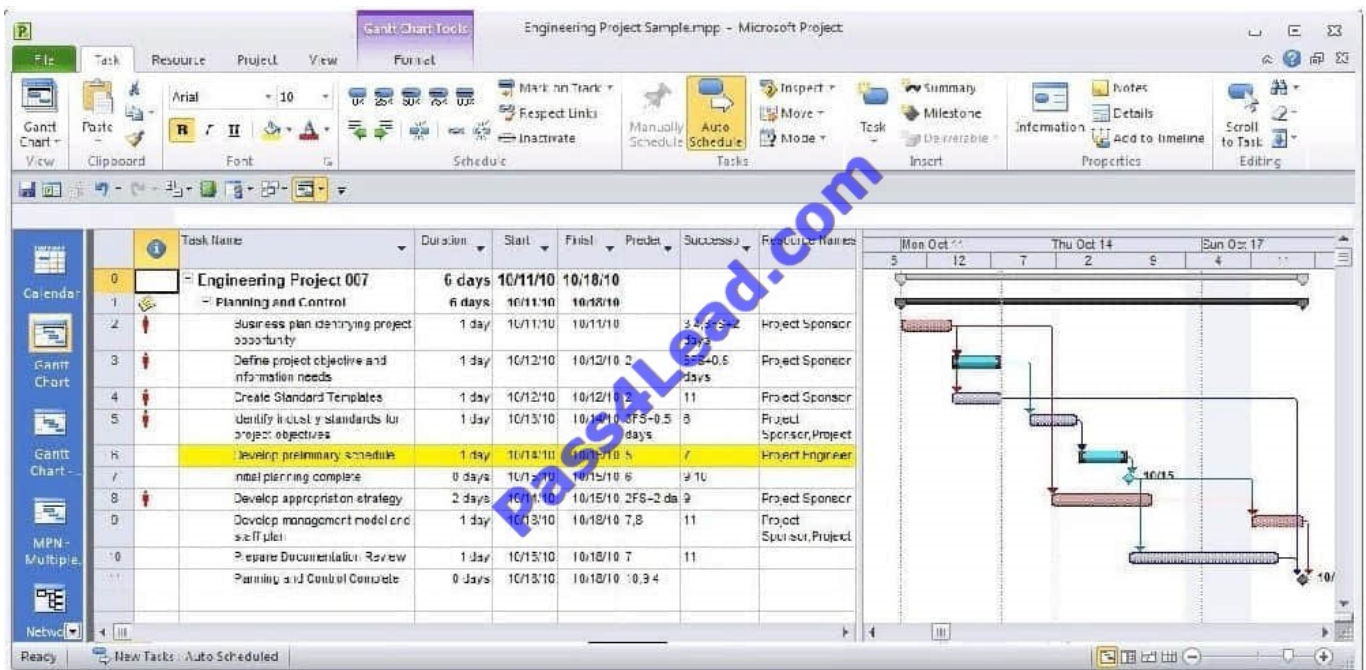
Gantt Chart Tools

Engineering Project Sample.mpp - Microsoft Project

File | Task | Resource | Project | View | Format

Gantt Chart | Paste | Arial | 10 | B | I | U | Mark on Track | Respect Links | Inactivate | Manually Schedule | Auto Schedule | Inspect | Move | Mode | Task | Summary | Milestone | Deliverable | Information | Notes | Details | Add to Timeline | Scroll to Task

View | Clipboard | Font | Schedule | Tasks | Insert | Properties | Editing

Calendar

Gantt Chart

Gantt Chart - ...

MPN - Multiple...

Netwo...

| | | Task Name | Duration | Start | Finish | Predec | Successo | Resource Names |
|---|---|---|---|---|---|---|---|---|
| 0 | | Engineering Project 007 | 6 days | 10/11/10 | 10/18/10 | | | |
| 1 | | Planning and Control | 6 days | 10/11/10 | 10/18/10 | | | |
| 2 | | Business plan identifying project opportunity | 1 day | 10/11/10 | 10/11/10 | | 3,4,5FS-2 days | Project Sponsor |
| 3 | | Define project objective and information needs | 1 day | 10/12/10 | 10/12/10 | 2 | 5FS+0.5 days | Project Sponsor |
| 4 | | Create Standard Templates | 1 day | 10/12/10 | 10/12/10 | 2 | 11 | Project Sponsor |
| 5 | | Identify industry standards for project objectives | 1 day | 10/13/10 | 10/14/10 | 3FS-0.5 days | 6 | Project Sponsor,Project |
| 6 | | Develop preliminary schedule | 1 day | 10/14/10 | 10/15/10 | 5 | 7 | Project Engineer |
| 7 | | Initial planning complete | 0 days | 10/15/10 | 10/15/10 | 6 | 9,10 | |
| 8 | | Develop appropriation strategy | 2 days | 10/11/10 | 10/15/10 | 2FS-2 da | 9 | Project Sponsor |
| 9 | | Develop management model and staff plan | 1 day | 10/13/10 | 10/18/10 | 7,8 | 11 | Project Sponsor,Project |
| 10 | | Prepare Documentation Review | 1 day | 10/15/10 | 10/18/10 | 7 | 11 | |
| 11 | | Planning and Control Complete | 0 days | 10/18/10 | 10/18/10 | 10,9,4 | | |

Mon Oct 11 | Thu Oct 14 | Sun Oct 17
5 | 12 | 7 | 2 | 9 | 4 | 11

10/15

10/

Pass4Lead.com

Ready | New Tasks : Auto Scheduled